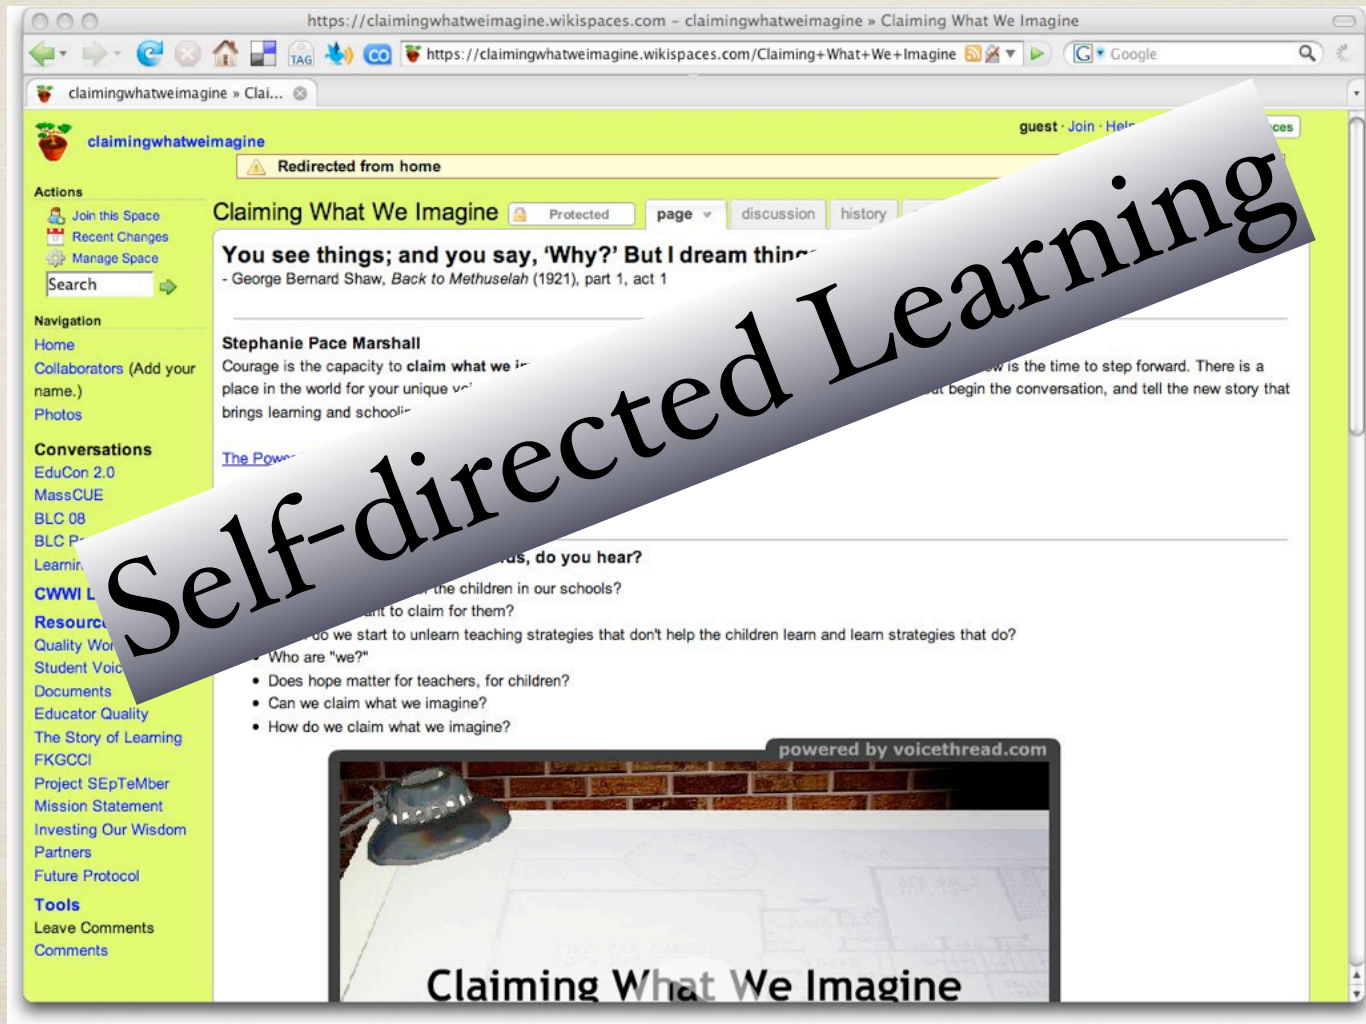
https://claimingwhatweimagine.wikispaces.com – claimingwhatweimagine » Claiming What We Imagine

https://claimingwhatweimagine.wikispaces.com/Claiming+What+We+Imagine

Google

claimingwhatweimagine » Clai...

claimingwhatweimagine

guest · Join · Help

Redirected from home

Actions
Join this Space
Recent Changes
Manage Space
Search

Navigation
Home
Collaborators (Add your name.)
Photos

Conversations
EduCon 2.0
MassCUE
BLC 08
BLC P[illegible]
Learni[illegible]
CWWI L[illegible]

Resourc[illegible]
Quality Wo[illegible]
Student Voic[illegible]
Documents
Educator Quality
The Story of Learning
FKGCCI
Project SEpTeMber
Mission Statement
Investing Our Wisdom
Partners
Future Protocol

Tools
Leave Comments
Comments

Claiming What We Imagine

Protected

page

discussion

history

You see things; and you say, 'Why?' But I dream thing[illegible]
- George Bernard Shaw, *Back to Methuselah* (1921), part 1, act 1

Stephanie Pace Marshall
Courage is the capacity to claim what we i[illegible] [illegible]w is the time to step forward. There is a place in the world for your unique v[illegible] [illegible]t begin the conversation, and tell the new story that brings learning and schooli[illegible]

The Pow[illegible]

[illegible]ds, do you hear?
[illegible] the children in our schools?
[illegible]nt to claim for them?
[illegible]o we start to unlearn teaching strategies that don't help the children learn and learn strategies that do?
• Who are "we?"
• Does hope matter for teachers, for children?
• Can we claim what we imagine?
• How do we claim what we imagine?

powered by voicethread.com

Claiming What We Imagine

Self-directed Learning